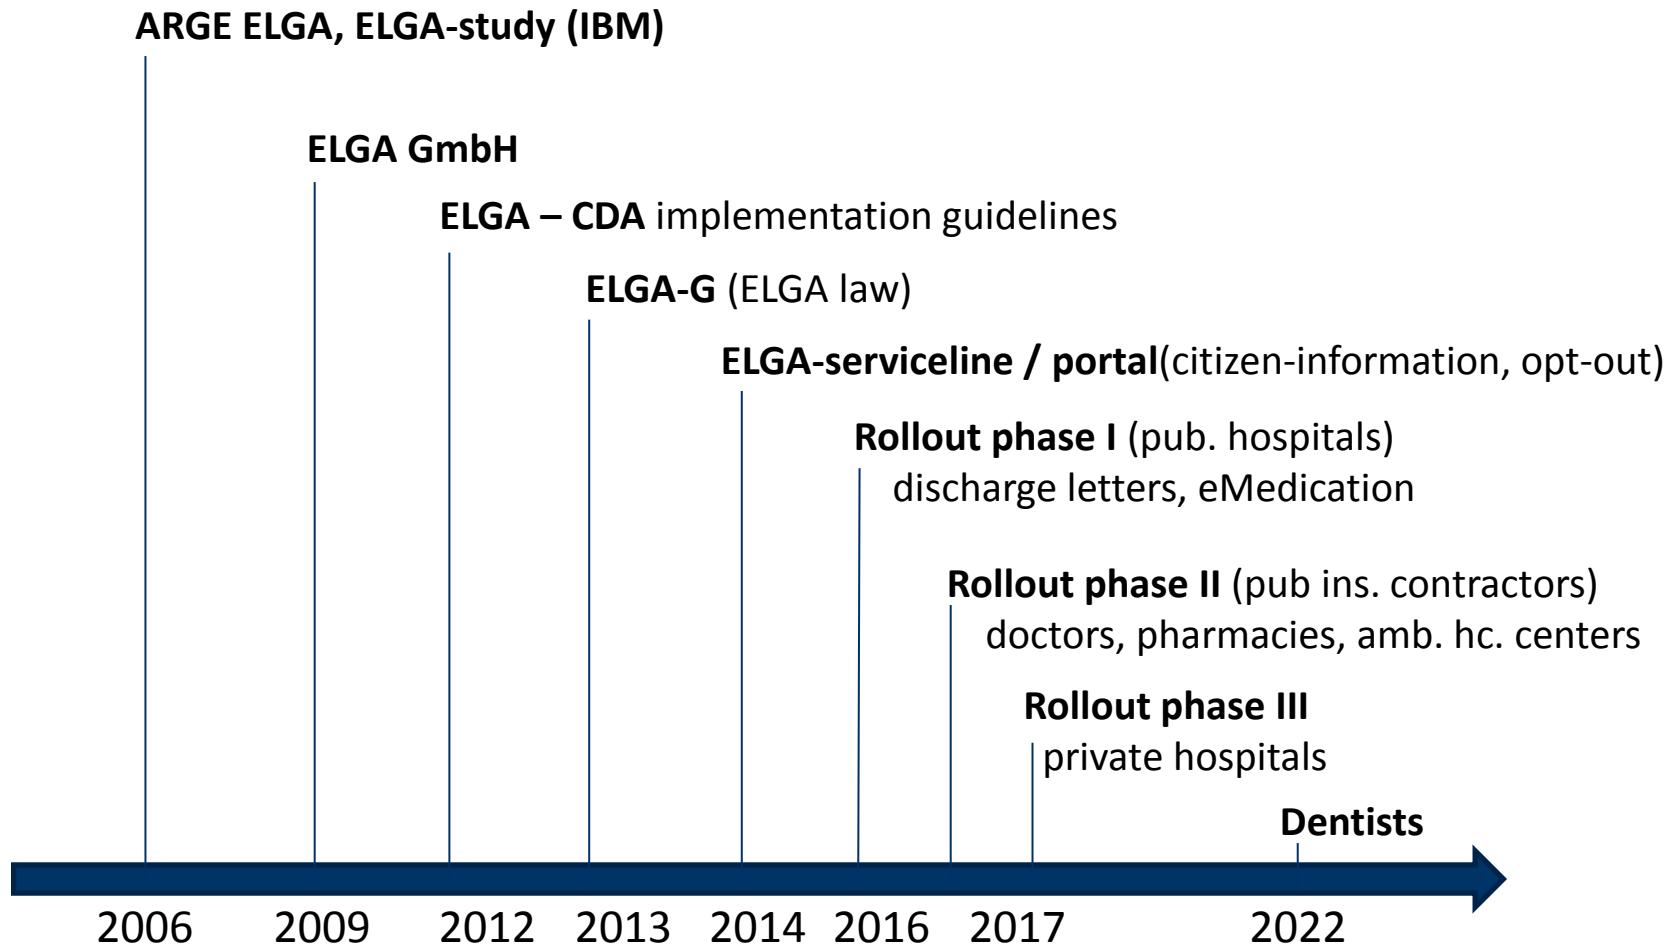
**ARGE ELGA, ELGA-study (IBM)**

**ELGA GmbH**

**ELGA – CDA** implementation guidelines

**ELGA-G** (ELGA law)

**ELGA-serviceline / portal**(citizen-information, opt-out)

**Rollout phase I** (pub. hospitals)
discharge letters, eMedication

**Rollout phase II** (pub ins. contractors)
doctors, pharmacies, amb. hc. centers

**Rollout phase III**
private hospitals

**Dentists**

2006 2009 2012 2013 2014 2016 2017 2022